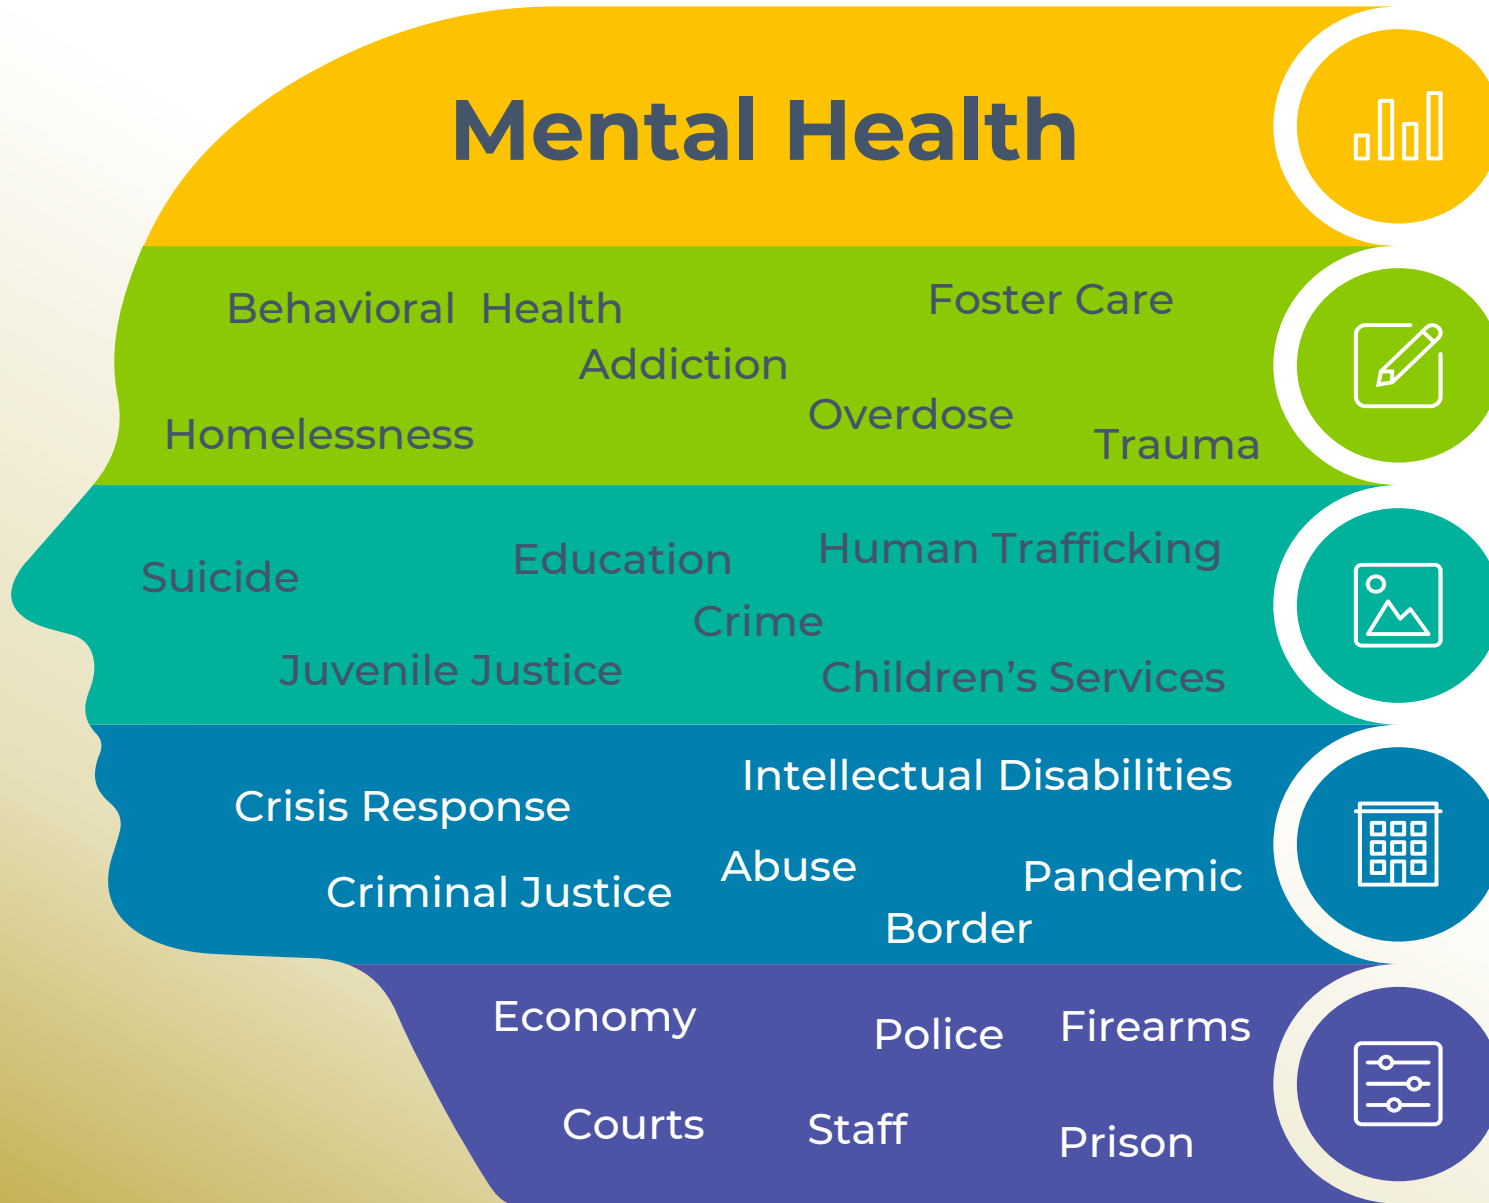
Mental Health

Behavioral Health
Foster Care
Addiction
Homelessness
Overdose
Trauma

Suicide
Education
Human Trafficking
Crime
Juvenile Justice
Children's Services

Intellectual Disabilities
Crisis Response
Abuse
Pandemic
Criminal Justice
Border

Economy
Police
Firearms
Courts
Staff
Prison